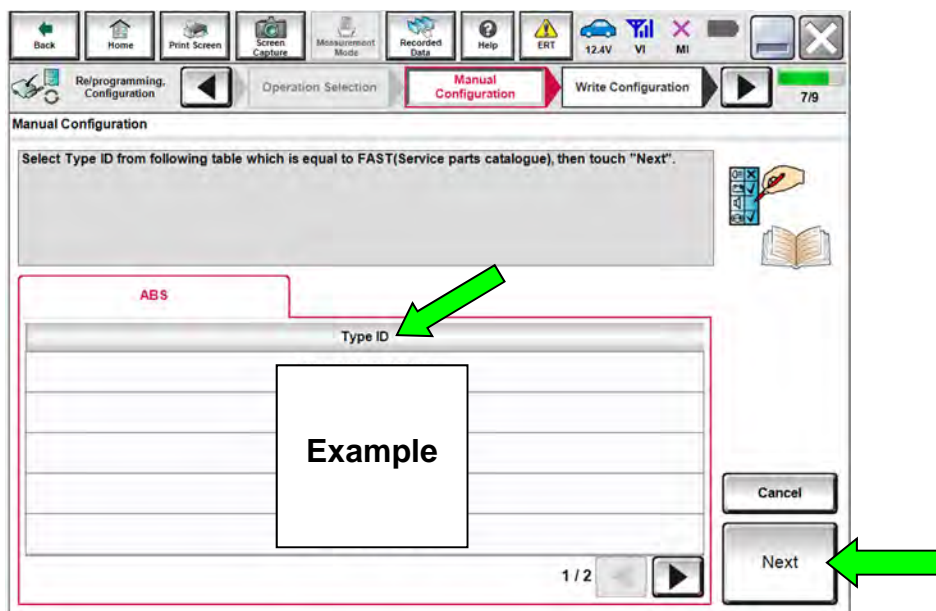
Back Home Print Screen Screen Capture Measurement Mode Recorded Data Help ERT 12.4V VI MI

Re/programming, Configuration | Operation Selection | Manual Configuration | Write Configuration | 7/9

Manual Configuration

Select Type ID from following table which is equal to FAST(Service parts catalogue), then touch "Next".

ABS

| Type ID |
|---|
| |
| |
| |
| |
| |

Example

1 / 2

Cancel

Next